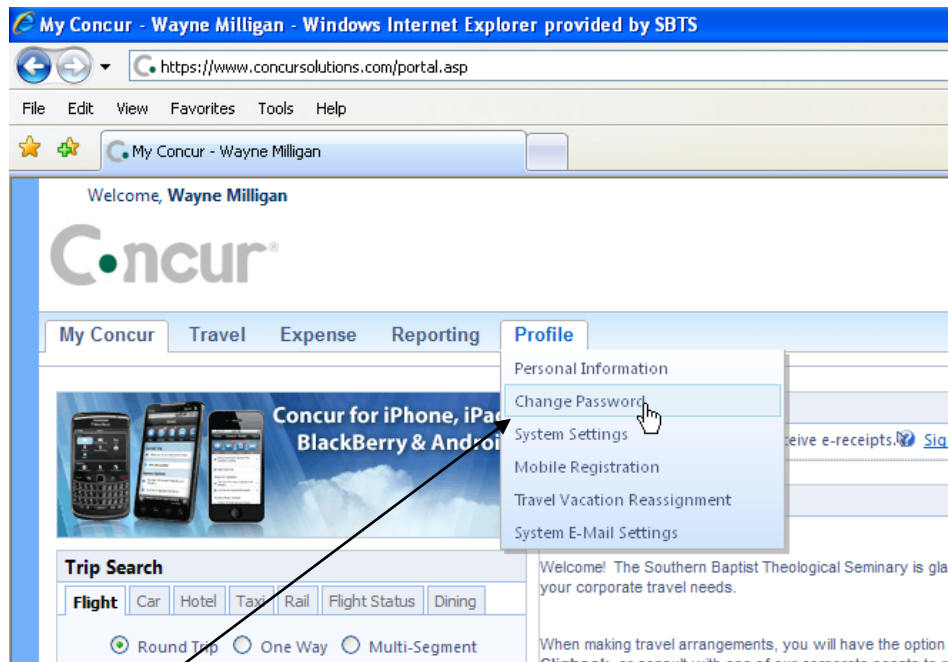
My Concur - Wayne Milligan - Windows Internet Explorer provided by SBTS

https://www.concursolutions.com/portal.asp

File Edit View Favorites Tools Help

My Concur - Wayne Milligan

Welcome, **Wayne Milligan**

Concur®

My Concur Travel Expense Reporting Profile

Personal Information
Change Password
System Settings
Mobile Registration
Travel Vacation Reassignment
System E-Mail Settings

Concur for iPhone, iPad BlackBerry & Android

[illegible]ceive e-receipts. Sig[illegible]

Trip Search

Flight Car Hotel Taxi Rail Flight Status Dining

Round Trip One Way Multi-Segment

Welcome! The Southern Baptist Theological Seminary is gla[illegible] your corporate travel needs.

When making travel arrangements, you will have the option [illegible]